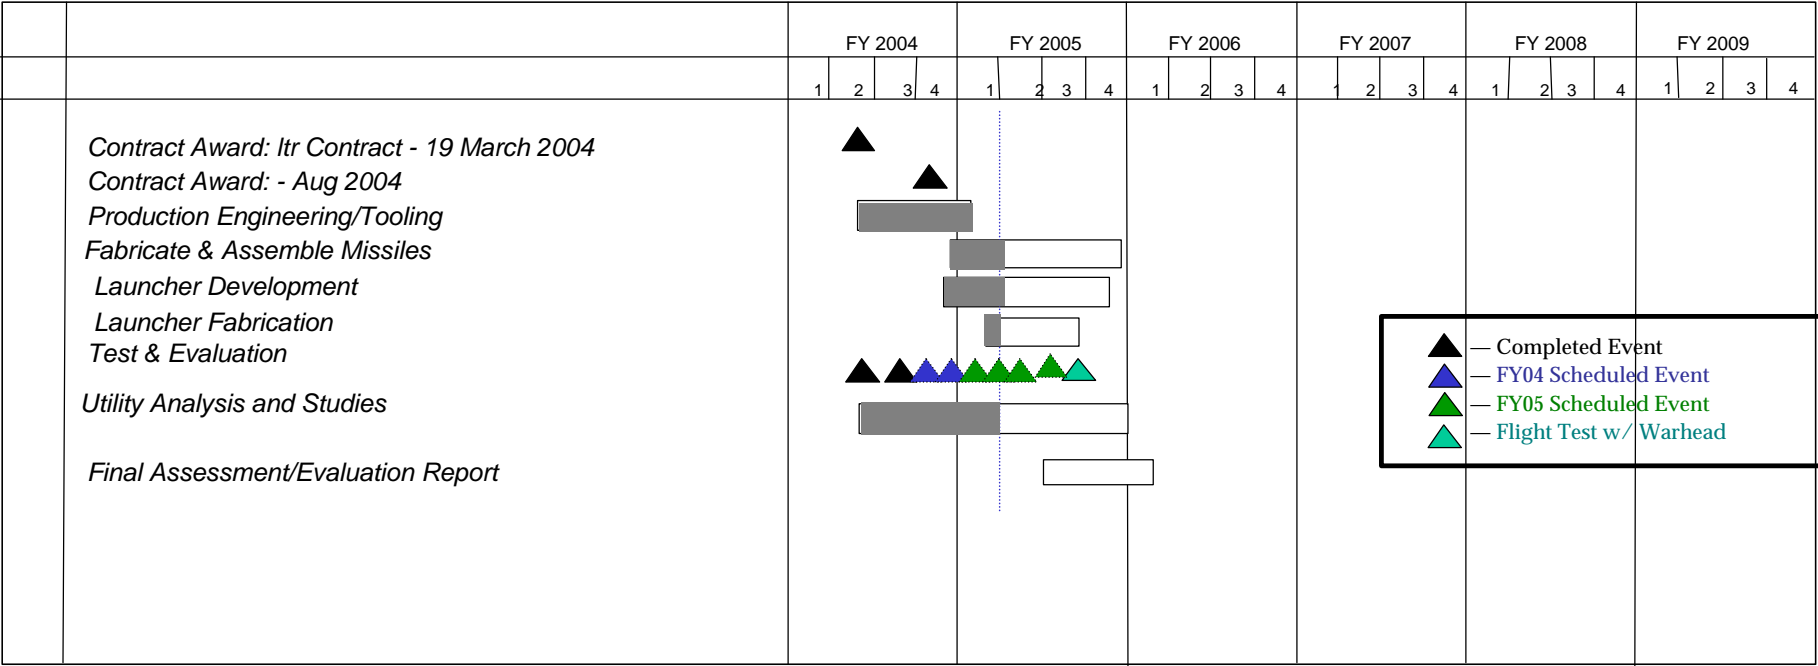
| | | FY 2004 | FY 2005 | FY 2006 | FY 2007 | FY 2008 | FY 2009 |
|---|---|---|---|---|---|---|---|
| | | 1 2 3 4 | 1 2 3 4 | 1 2 3 4 | 1 2 3 4 | 1 2 3 4 | 1 2 3 4 |

Contract Award: Itr Contract - 19 March 2004
Contract Award: - Aug 2004
Production Engineering/Tooling
Fabricate & Assemble Missiles
Launcher Development
Launcher Fabrication
Test & Evaluation
Utility Analysis and Studies
Final Assessment/Evaluation Report

— Completed Event
— FY04 Scheduled Event
— FY05 Scheduled Event
— Flight Test w/ Warhead